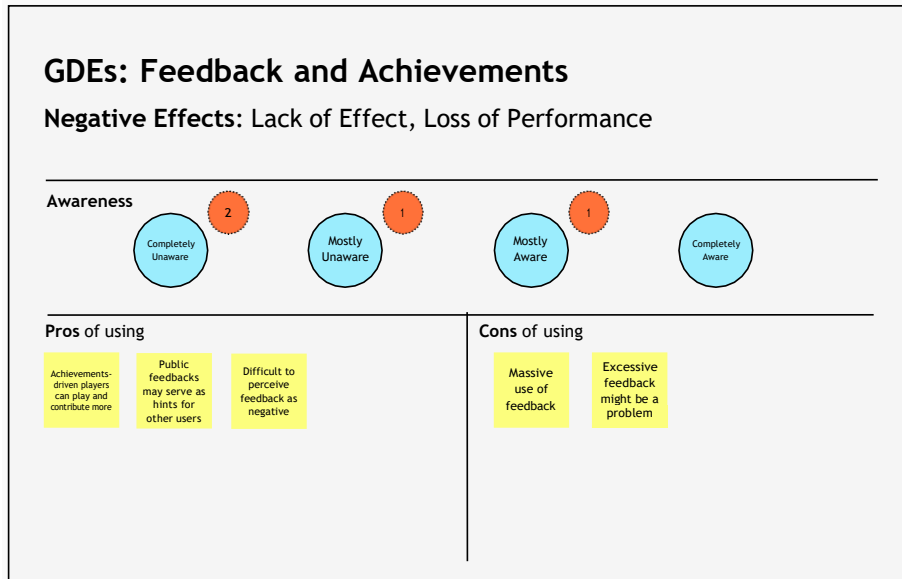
GDEs: Feedback and Achievements

Negative Effects: Lack of Effect, Loss of Performance

Awareness

2

Completely Unaware

1

Mostly Unaware

1

Mostly Aware

Completely Aware

Pros of using

Achievements-driven players can play and contribute more

Public feedbacks may serve as hints for other users

Difficult to perceive feedback as negative

Cons of using

Massive use of feedback

Excessive feedback might be a problem